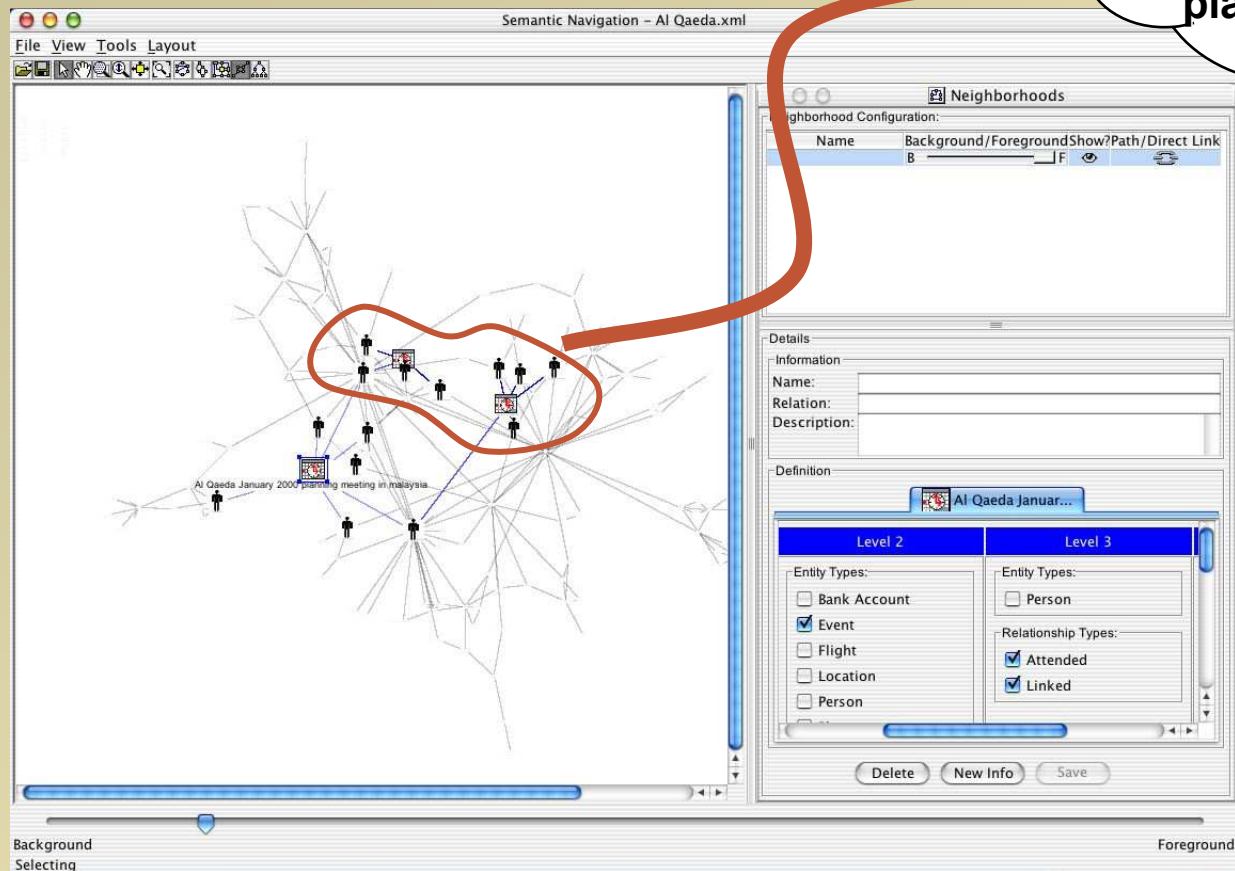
Semantic Navigation - Al Qaeda.xml

pla

File View Tools Layout

Neighborhoods

Neighborhood Configuration:

| Name | Background/Foreground | Show? | Path/Direct Link |
|---|---|---|---|
| | B F | | |

Details

Information

Name:

Relation:

Description:

Definition

Al Qaeda Januar...

Level 2

Level 3

Entity Types:

Bank Account

Event

Flight

Location

Person

Entity Types:

Person

Relationship Types:

Attended

Linked

Delete New Info Save

Al Qaeda January 2000 planning meeting in malaysia

Background

Foreground

Selecting